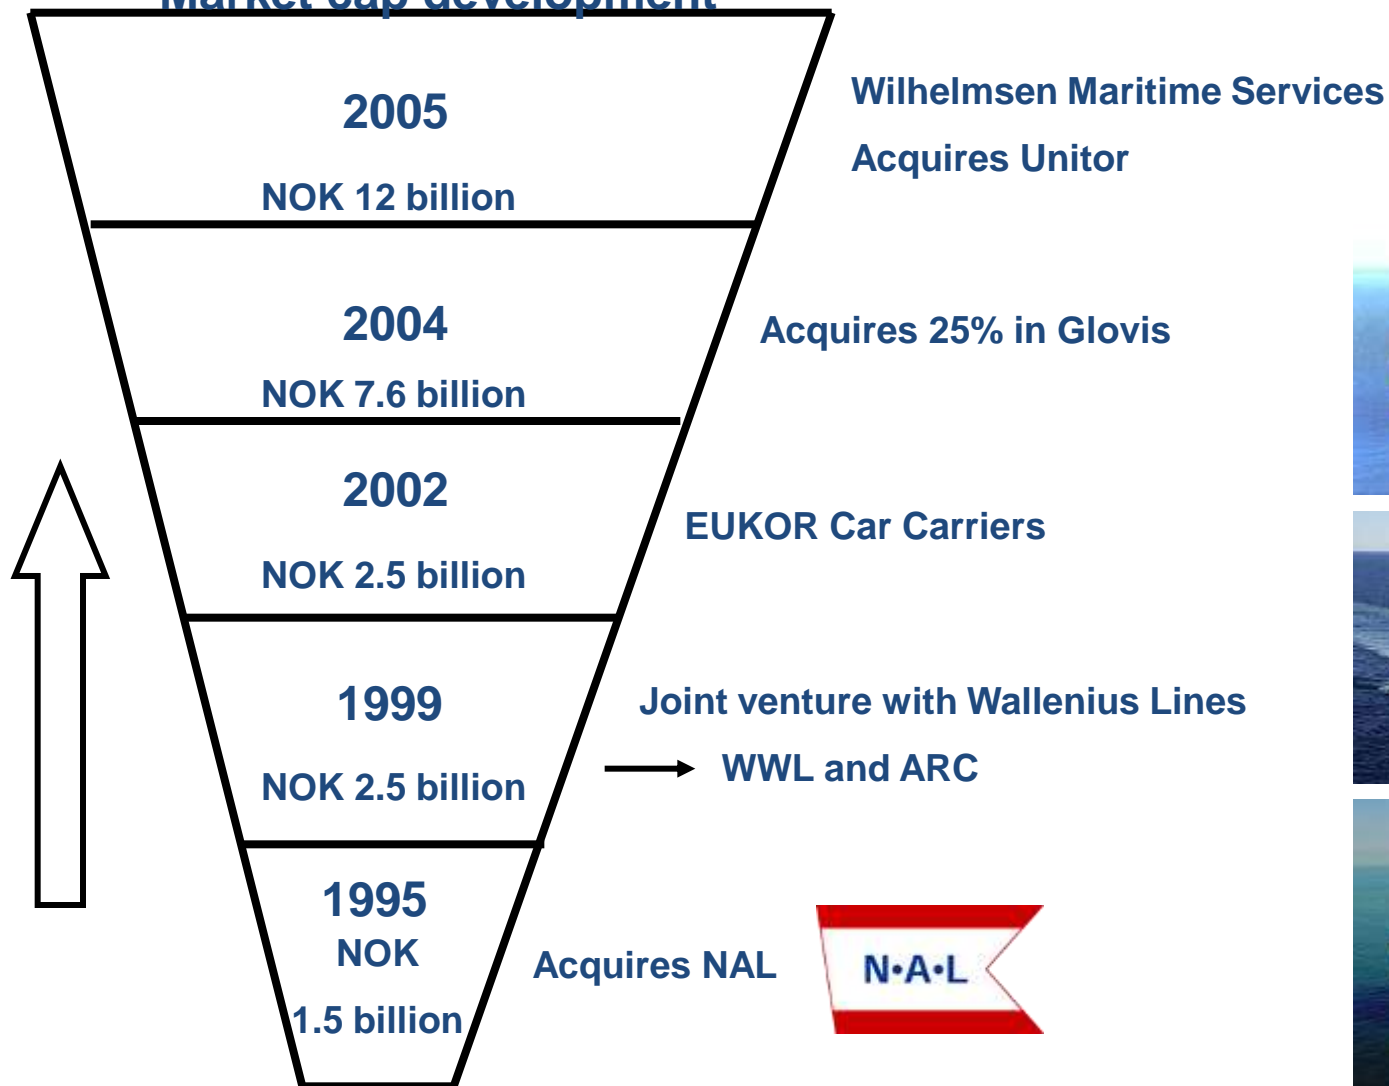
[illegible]

2005

NOK 12 billion

Wilhelmsen Maritime Services

Acquires Unitor

2004

NOK 7.6 billion

Acquires 25% in Glovis

2002

NOK 2.5 billion

EUKOR Car Carriers

1999

NOK 2.5 billion

Joint venture with Wallenius Lines

WWL and ARC

1995

NOK

1.5 billion

Acquires NAL

N•A•L